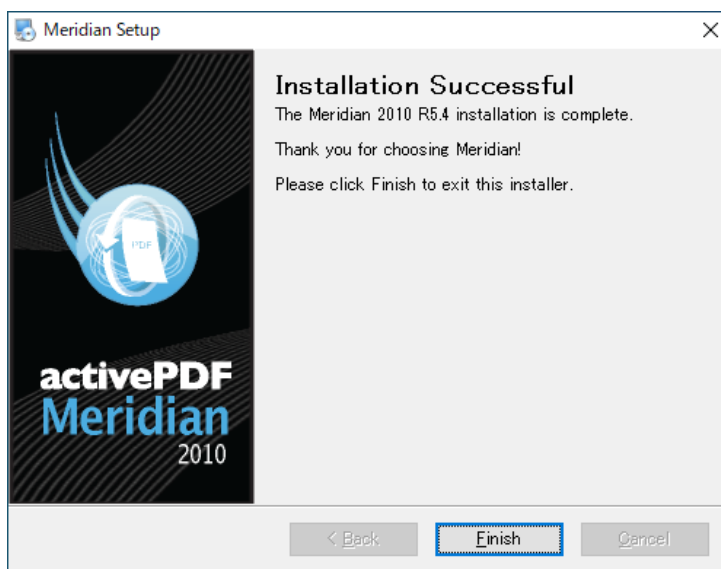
Meridian Setup

×

PDF

activePDF
Meridian
2010

Installation Successful

The Meridian 2010 R5.4 installation is complete.

Thank you for choosing Meridian!

Please click Finish to exit this installer.

< Back

Finish

Cancel